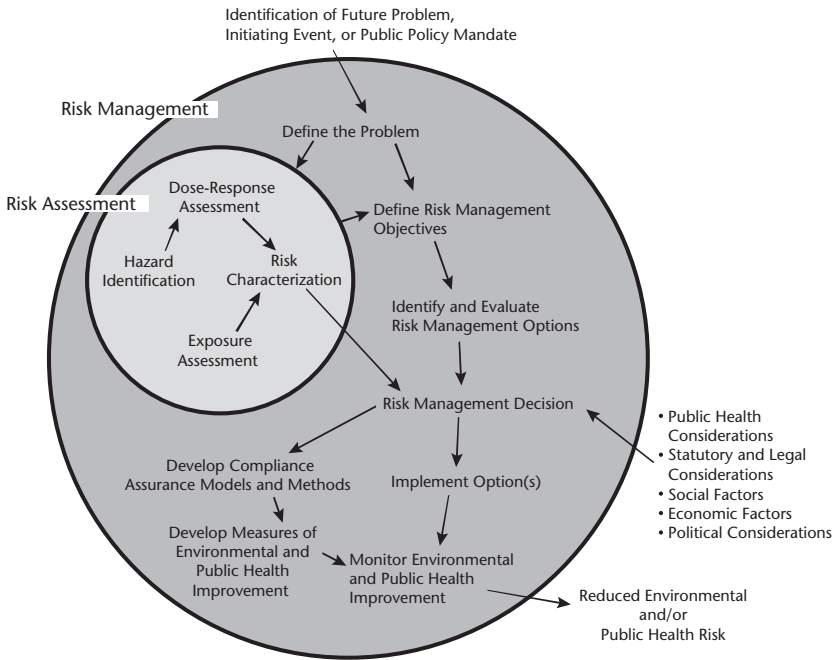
Identification of Future Problem, Initiating Event, or Public Policy Mandate

Risk Management

Define the Problem

Risk Assessment

Dose-Response Assessment

Hazard Identification

Risk Characterization

Exposure Assessment

Define Risk Management Objectives

Identify and Evaluate Risk Management Options

Risk Management Decision

• Public Health Considerations
• Statutory and Legal Considerations
• Social Factors
• Economic Factors
• Political Considerations

Develop Compliance Assurance Models and Methods

Implement Option(s)

Develop Measures of Environmental and Public Health Improvement

Monitor Environmental and Public Health Improvement

Reduced Environmental and/or Public Health Risk